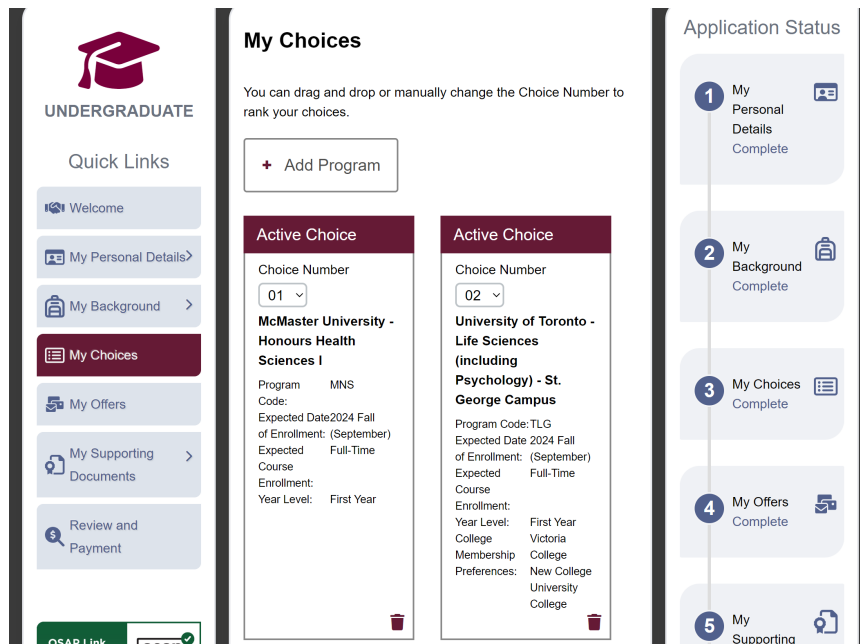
UNDERGRADUATE

Quick Links

Welcome

My Personal Details

My Background

My Choices

My Offers

My Supporting Documents

Review and Payment

OSAP Link

My Choices

You can drag and drop or manually change the Choice Number to rank your choices.

+ Add Program

Active Choice

Choice Number

01

McMaster University - Honours Health Sciences I

Program Code: MNS
Expected Date of Enrollment: 2024 Fall (September)
Expected Course Enrollment: Full-Time
Year Level: First Year

Active Choice

Choice Number

02

University of Toronto - Life Sciences (including Psychology) - St. George Campus

Program Code: TLG
Expected Date of Enrollment: 2024 Fall (September)
Expected Course Enrollment: Full-Time
Year Level: First Year
College Membership Preferences: Victoria College
New College
University College

Application Status

1 My Personal Details
Complete

2 My Background
Complete

3 My Choices
Complete

4 My Offers
Complete

5 My Supporting